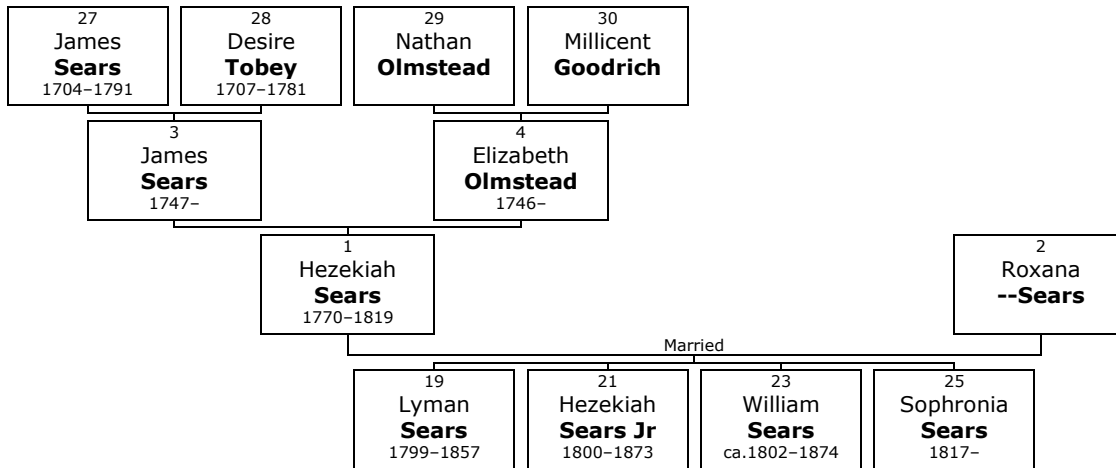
27
James
**Sears**
1704–1791

28
Desire
**Tobey**
1707–1781

29
Nathan
**Olmstead**

30
Millicent
**Goodrich**

3
James
**Sears**
1747–

4
Elizabeth
**Olmstead**
1746–

1
Hezekiah
**Sears**
1770–1819

2
Roxana
**--Sears**

Married

19
Lyman
**Sears**
1799–1857

21
Hezekiah
**Sears Jr**
1800–1873

23
William
**Sears**
ca.1802–1874

25
Sophronia
**Sears**
1817–